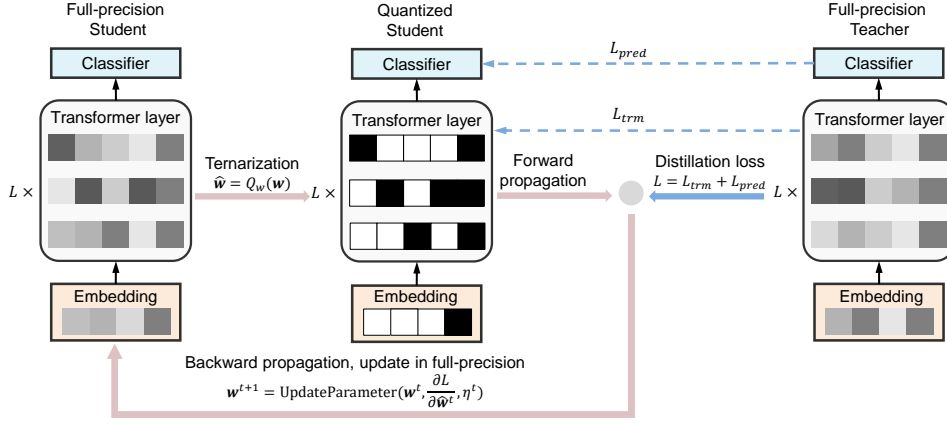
Full-precision Student

Classifier

Transformer layer

$L \times$

Embedding

Ternarization
$\widehat{\boldsymbol{w}} = Q_w(\boldsymbol{w})$

Quantized Student

Classifier

Transformer layer

$L \times$

Embedding

Forward propagation

$L_{pred}$

$L_{trm}$

Distillation loss
$L = L_{trm} + L_{pred}$

Full-precision Teacher

Classifier

Transformer layer

$L \times$

Embedding

Backward propagation, update in full-precision
$\boldsymbol{w}^{t+1} = \text{UpdateParameter}(\boldsymbol{w}^t, \frac{\partial L}{\partial \widehat{\boldsymbol{w}}^t}, \eta^t)$